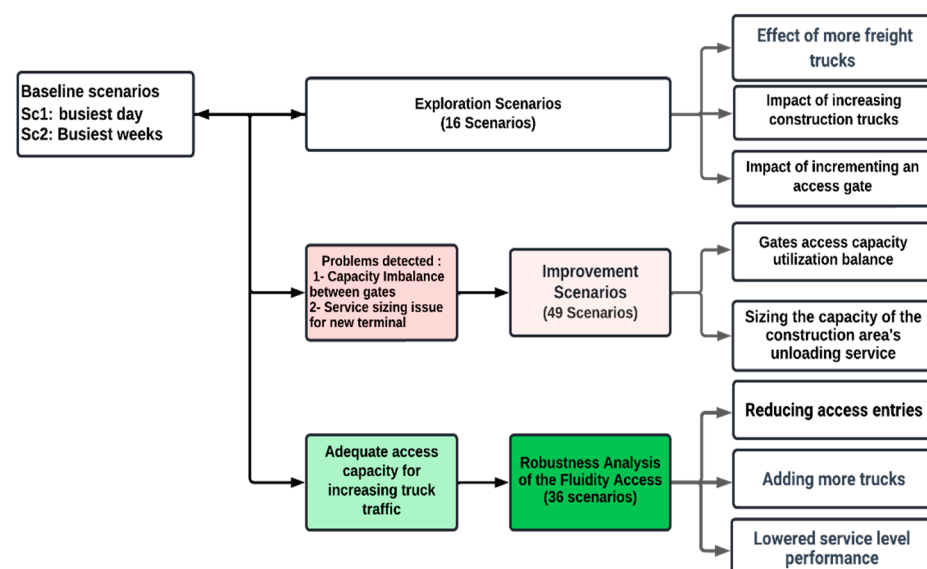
Baseline scenarios
Sc1: busiest day
Sc2: Busiest weeks

Exploration Scenarios
(16 Scenarios)

Effect of more freight trucks

Impact of increasing construction trucks

Impact of incrementing an access gate

Problems detected :
1- Capacity Imbalance between gates
2- Service sizing issue for new terminal

Improvement Scenarios
(49 Scenarios)

Gates access capacity utilization balance

Sizing the capacity of the construction area's unloading service

Adequate access capacity for increasing truck traffic

Robustness Analysis of the Fluidity Access
(36 scenarios)

Reducing access entries

Adding more trucks

Lowered service level performance